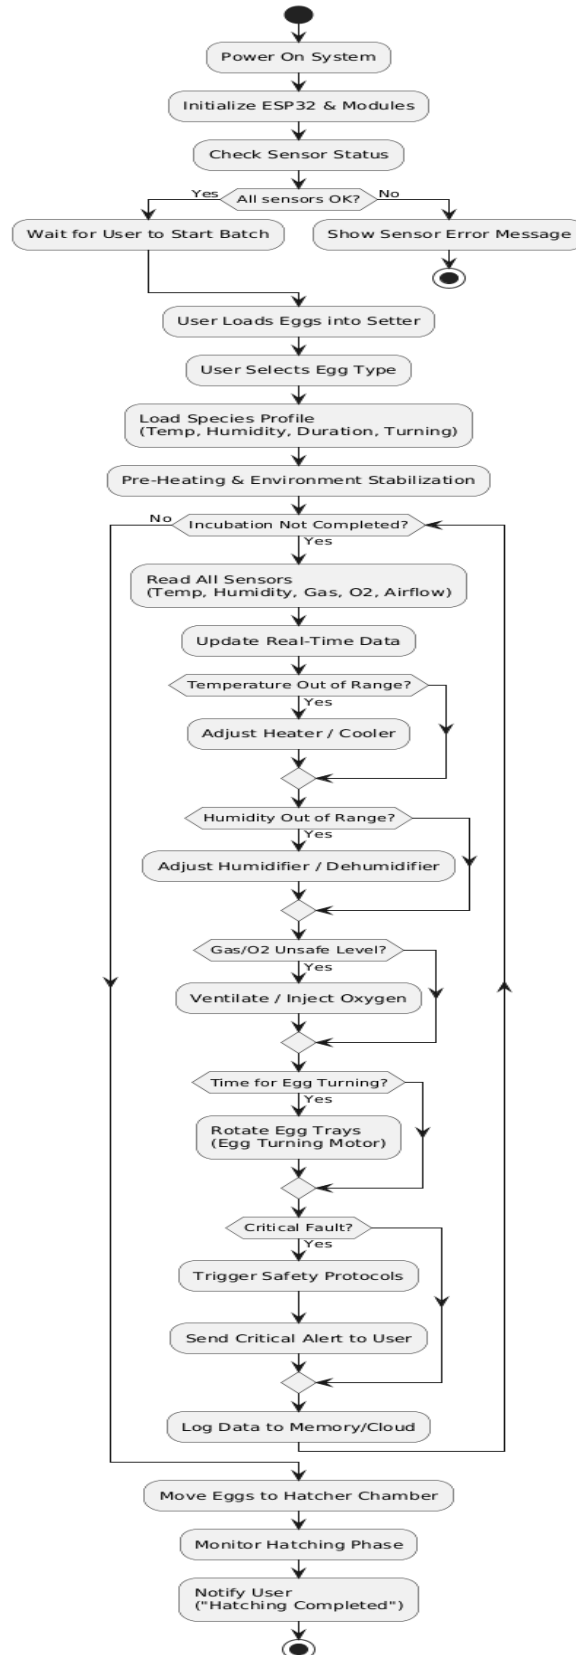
Power On System

Initialize ESP32 & Modules

Check Sensor Status

Yes

All sensors OK?

No

Wait for User to Start Batch

Show Sensor Error Message

User Loads Eggs into Setter

User Selects Egg Type

Load Species Profile
(Temp, Humidity, Duration, Turning)

Pre-Heating & Environment Stabilization

No

Incubation Not Completed?

Yes

Read All Sensors
(Temp, Humidity, Gas, O2, Airflow)

Update Real-Time Data

Temperature Out of Range?

Yes

Adjust Heater / Cooler

Humidity Out of Range?

Yes

Adjust Humidifier / Dehumidifier

Gas/O2 Unsafe Level?

Yes

Ventilate / Inject Oxygen

Time for Egg Turning?

Yes

Rotate Egg Trays
(Egg Turning Motor)

Critical Fault?

Yes

Trigger Safety Protocols

Send Critical Alert to User

Log Data to Memory/Cloud

Move Eggs to Hatcher Chamber

Monitor Hatching Phase

Notify User
("Hatching Completed")